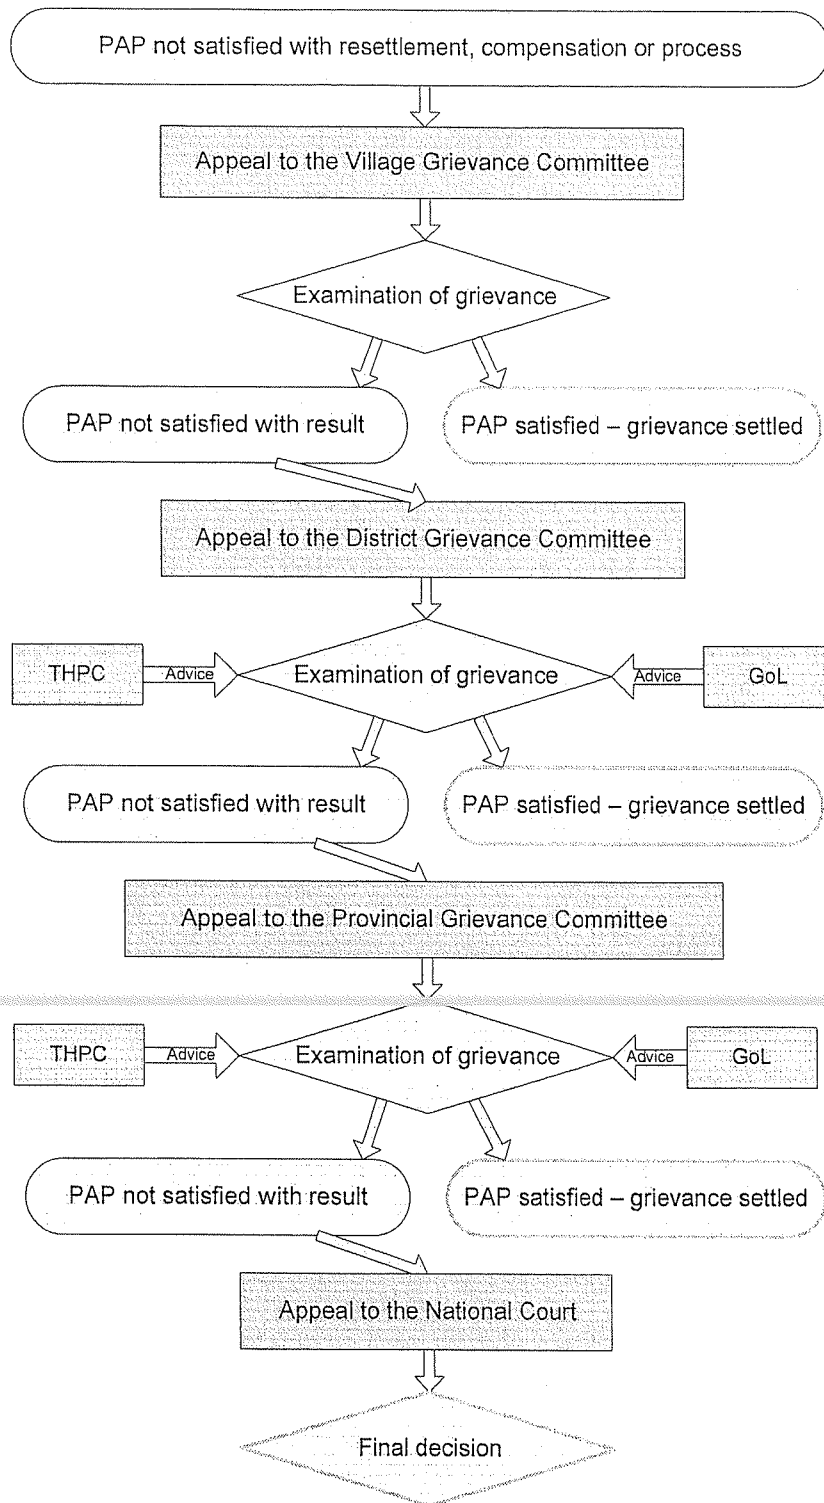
PAP not satisfied with resettlement, compensation or process

Appeal to the Village Grievance Committee

Examination of grievance

PAP not satisfied with result

PAP satisfied – grievance settled

Appeal to the District Grievance Committee

THPC

Advice

Examination of grievance

Advice

GoL

PAP not satisfied with result

PAP satisfied – grievance settled

Appeal to the Provincial Grievance Committee

THPC

Advice

Examination of grievance

Advice

GoL

PAP not satisfied with result

PAP satisfied – grievance settled

Appeal to the National Court

Final decision